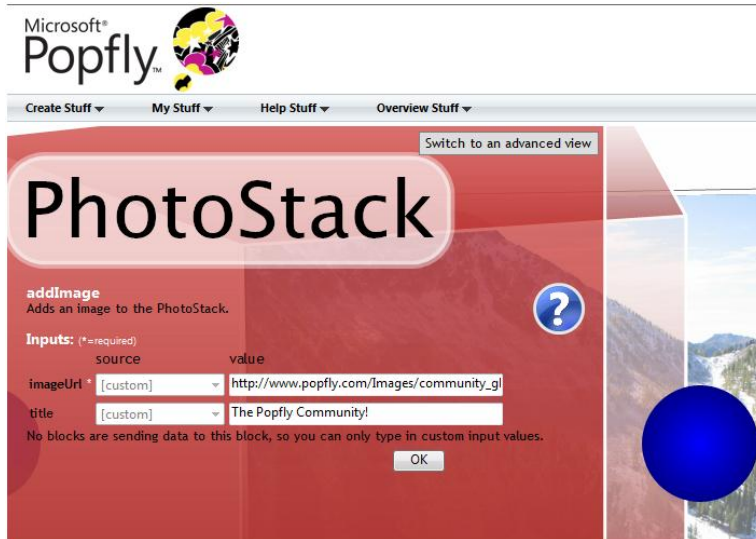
Microsoft® Popfly™

Create Stuff ▾ My Stuff ▾ Help Stuff ▾ Overview Stuff ▾

Switch to an advanced view

PhotoStack

addImage
Adds an image to the PhotoStack.

Inputs: (*=required)

| | source | value |
|---|---|---|
| imageUrl * | [custom] | http://www.popfly.com/Images/community_gl |
| title | [custom] | The Popfly Community! |

No blocks are sending data to this block, so you can only type in custom input values.

OK